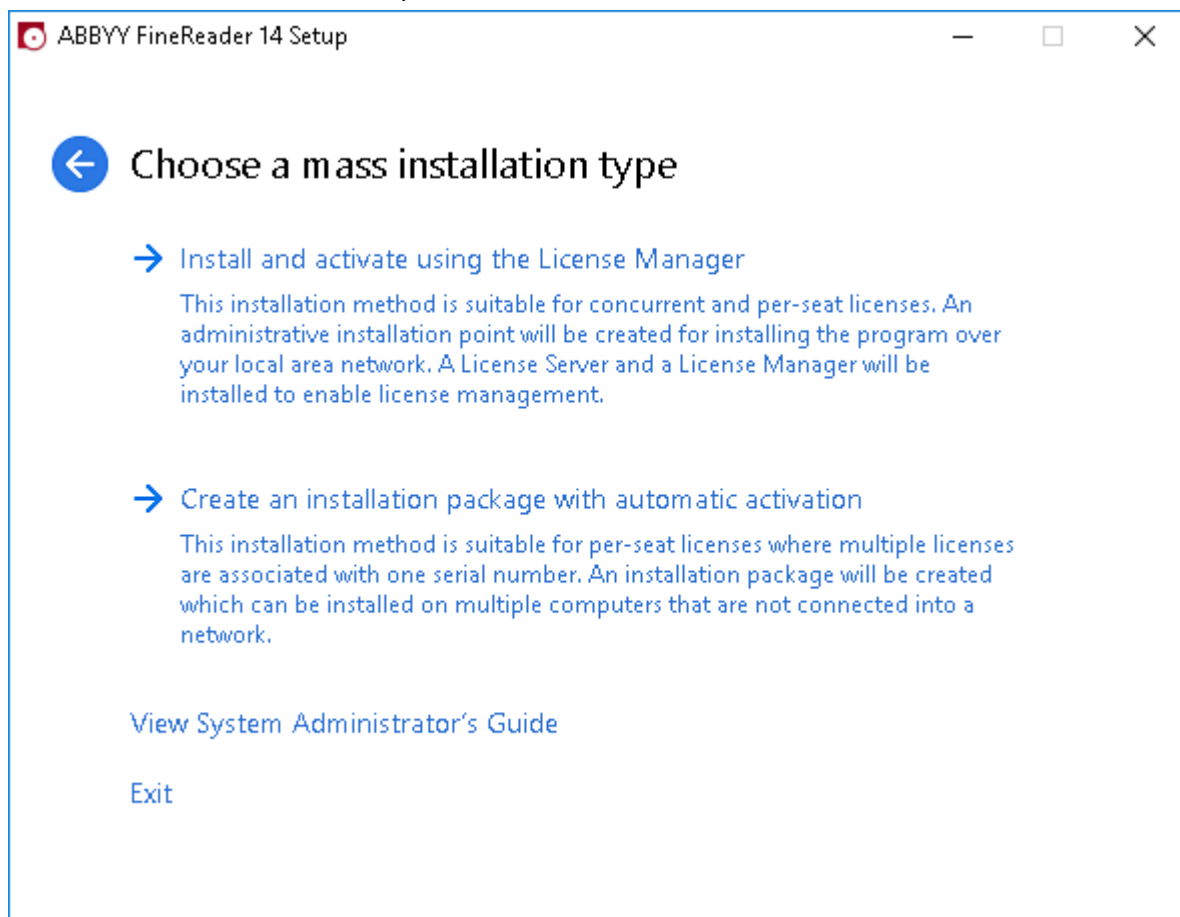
ABBYY FineReader 14 Setup

Choose a mass installation type

Install and activate using the License Manager

This installation method is suitable for concurrent and per-seat licenses. An administrative installation point will be created for installing the program over your local area network. A License Server and a License Manager will be installed to enable license management.

Create an installation package with automatic activation

This installation method is suitable for per-seat licenses where multiple licenses are associated with one serial number. An installation package will be created which can be installed on multiple computers that are not connected into a network.

View System Administrator's Guide

Exit